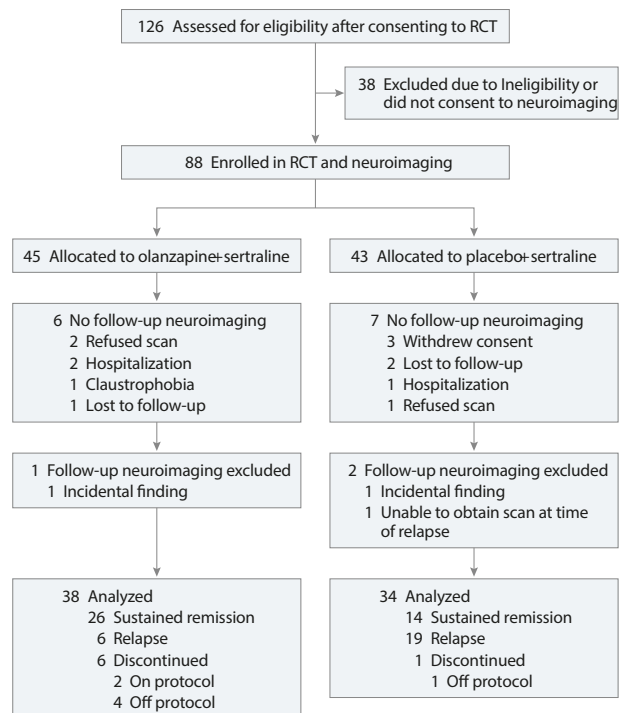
126 Assessed for eligibility after consenting to RCT

38 Excluded due to Ineligibility or did not consent to neuroimaging

88 Enrolled in RCT and neuroimaging

45 Allocated to olanzapine+sertraline

6 No follow-up neuroimaging
2 Refused scan
2 Hospitalization
1 Claustrophobia
1 Lost to follow-up

1 Follow-up neuroimaging excluded
1 Incidental finding

38 Analyzed
26 Sustained remission
6 Relapse
6 Discontinued
2 On protocol
4 Off protocol

43 Allocated to placebo+sertraline

7 No follow-up neuroimaging
3 Withdrew consent
2 Lost to follow-up
1 Hospitalization
1 Refused scan

2 Follow-up neuroimaging excluded
1 Incidental finding
1 Unable to obtain scan at time of relapse

34 Analyzed
14 Sustained remission
19 Relapse
1 Discontinued
1 Off protocol